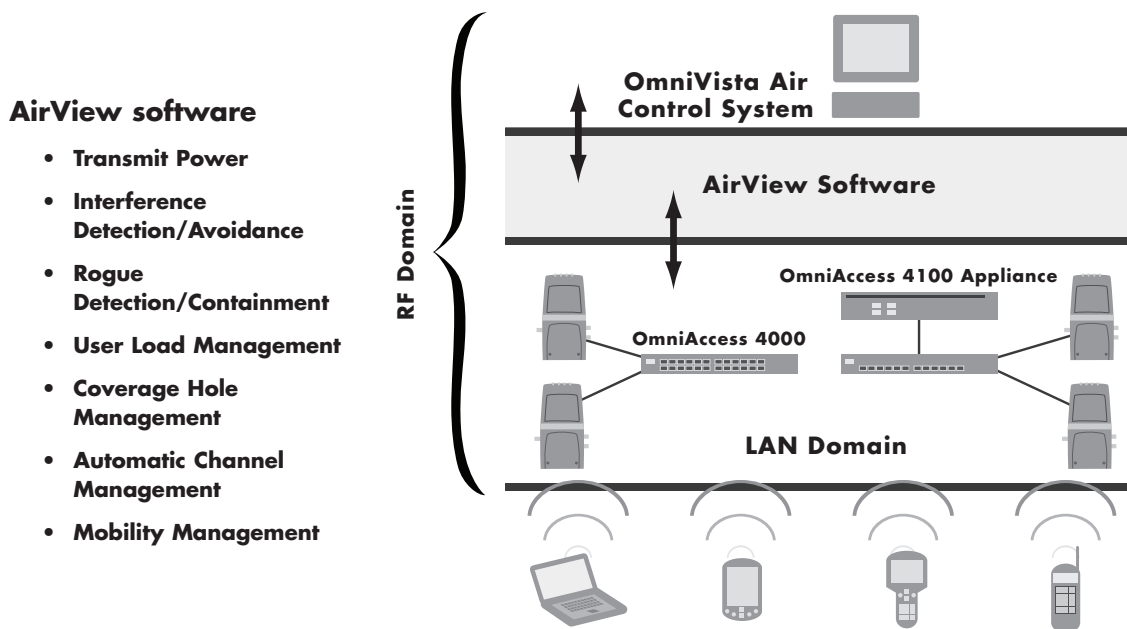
AirView software

- Transmit Power
- Interference Detection/Avoidance
- Rogue Detection/Containment
- User Load Management
- Coverage Hole Management
- Automatic Channel Management
- Mobility Management

RF Domain

OmniVista Air Control System

AirView Software

OmniAccess 4100 Appliance

OmniAccess 4000

LAN Domain